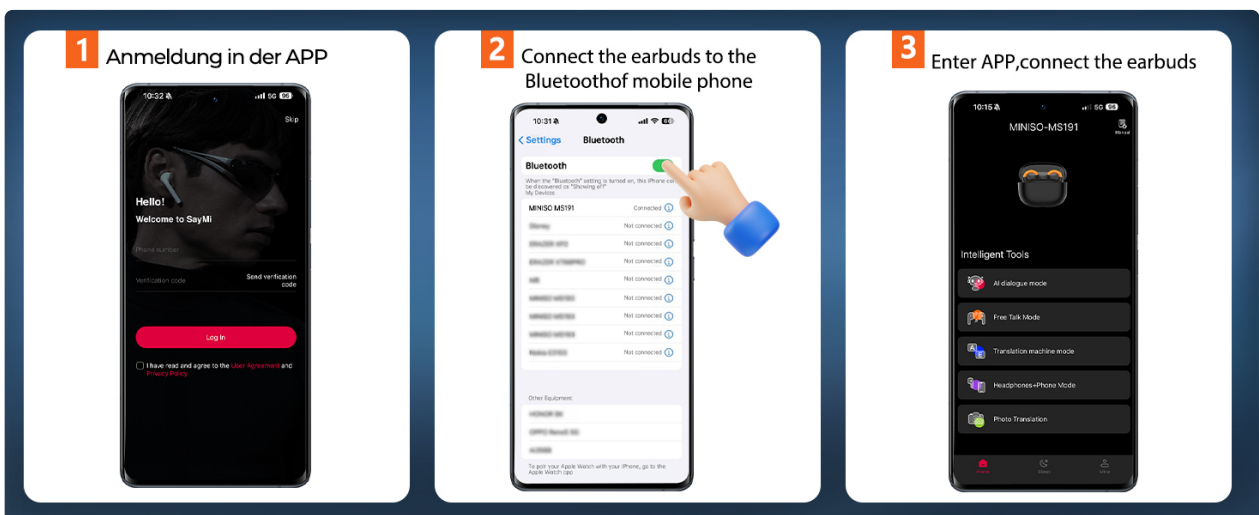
1 Anmeldung in der APP

10:32

Skip

Hello!
Welcome to SayMi

Phone number

Verification code
Send verification code

Log In

I have read and agree to the User Agreement and Privacy Policy

2 Connect the earbuds to the Bluetoothof mobile phone

10:31

< Settings Bluetooth

Bluetooth

When the "Bluetooth" setting is turned on, this iPhone can be discovered as "Showing of"
My Devices

MINISO MS191 Connected

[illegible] Not connected
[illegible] Not connected
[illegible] Not connected
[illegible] Not connected
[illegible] Not connected
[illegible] Not connected
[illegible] Not connected
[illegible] Not connected

Other Equipment

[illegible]
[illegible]
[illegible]

To pair your Apple Watch with your iPhone, go to the Apple Watch app

3 Enter APP,connect the earbuds

10:15

MINISO-MS191

Intelligent Tools

AI dialogue mode

Free Talk Mode

Translation machine mode

Headphones+Phone Mode

Photo Translation